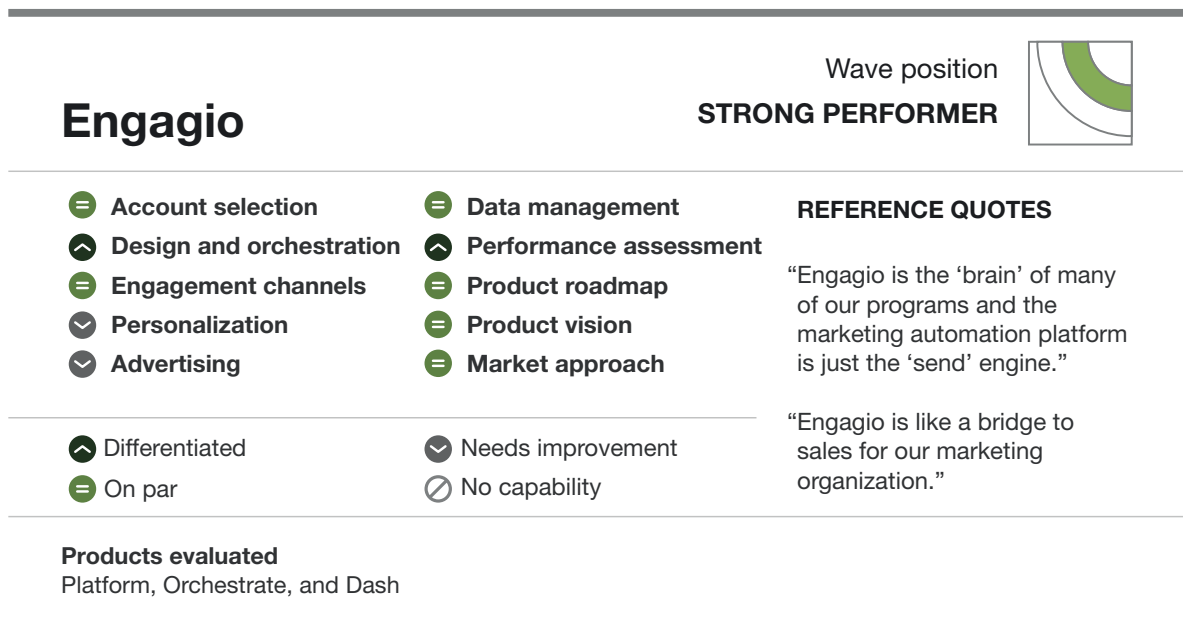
Engagio

Wave position
STRONG PERFORMER

Account selection
Design and orchestration
Engagement channels
Personalization
Advertising

Data management
Performance assessment
Product roadmap
Product vision
Market approach

REFERENCE QUOTES

“Engagio is the ‘brain’ of many of our programs and the marketing automation platform is just the ‘send’ engine.”

“Engagio is like a bridge to sales for our marketing organization.”

Differentiated
On par

Needs improvement
No capability

Products evaluated
Platform, Orchestrate, and Dash